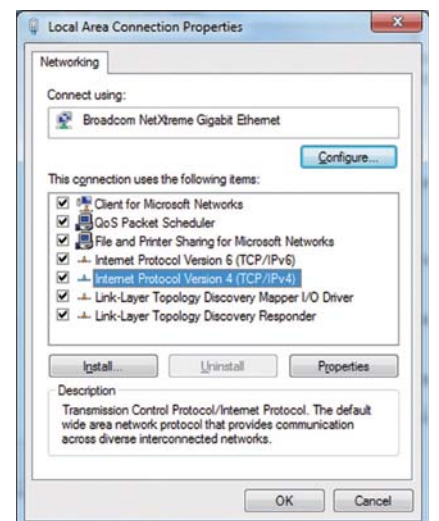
Local Area Connection Properties

Networking

Connect using:

Broadcom NetXtreme Gigabit Ethernet

Configure...

This connection uses the following items:

Client for Microsoft Networks
QoS Packet Scheduler
File and Printer Sharing for Microsoft Networks
Internet Protocol Version 6 (TCP/IPv6)
Internet Protocol Version 4 (TCP/IPv4)
Link-Layer Topology Discovery Mapper I/O Driver
Link-Layer Topology Discovery Responder

Install... | Uninstall | Properties

Description

Transmission Control Protocol/Internet Protocol. The default wide area network protocol that provides communication across diverse interconnected networks.

OK | Cancel